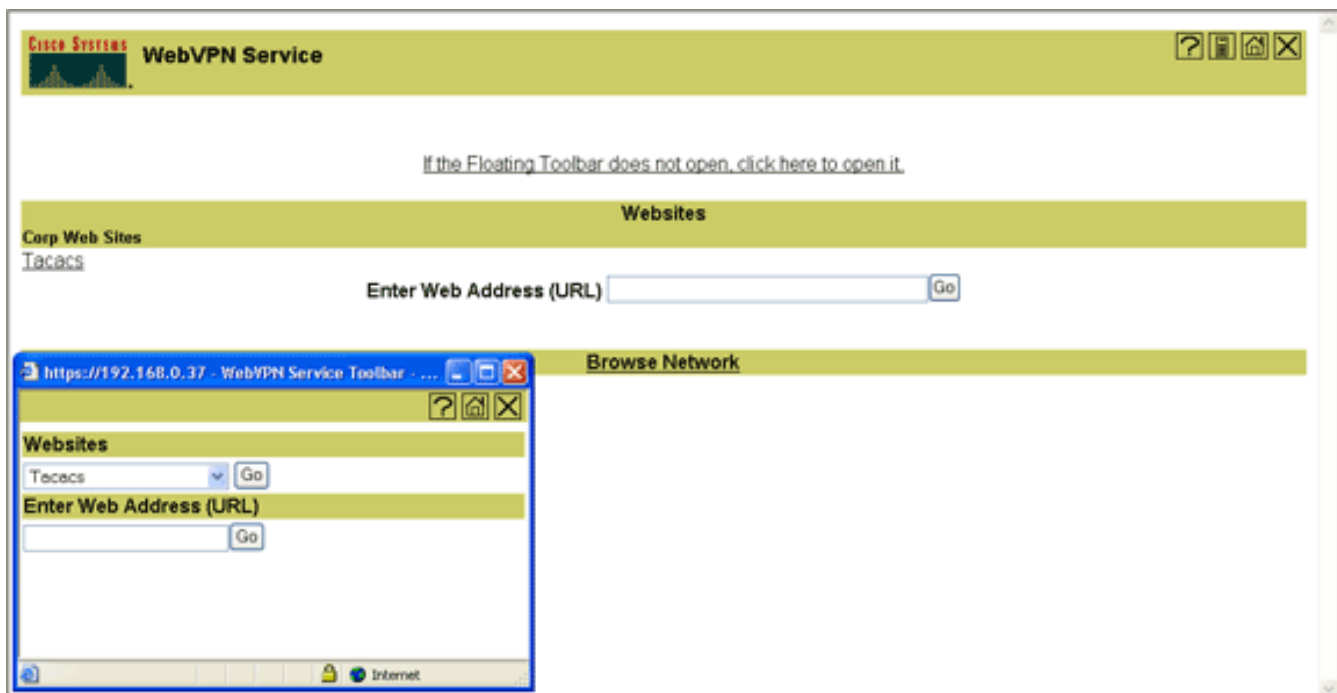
Cisco Systems
WebVPN Service

If the Floating Toolbar does not open, click here to open it.

Websites

Corp Web Sites

Tacacs

Enter Web Address (URL) Go

https://192.168.0.37 - WebVPN Service Toolbar - ...

Browse Network

Websites

Tacacs Go

Enter Web Address (URL)

Go

Internet